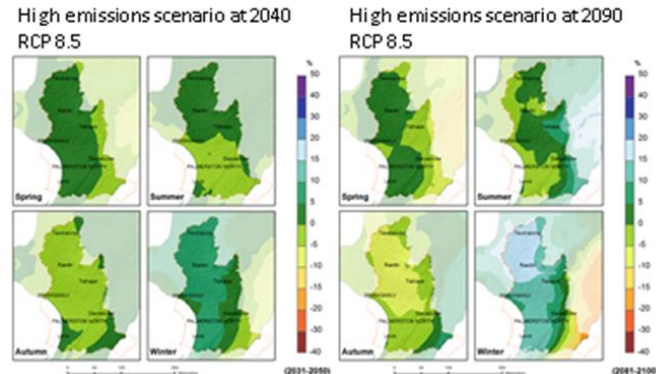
High emissions scenario at 2040
RCP 8.5

Spring
Summer
Autumn
Winter

%
50
40
30
20
15
10
5
0
-5
-10
-15
-20
-30
-40

(2031-2050)

High emissions scenario at 2090
RCP 8.5

Spring
Summer
Autumn
Winter

%
50
40
30
20
15
10
5
0
-5
-10
-15
-20
-30
-40

(2081-2100